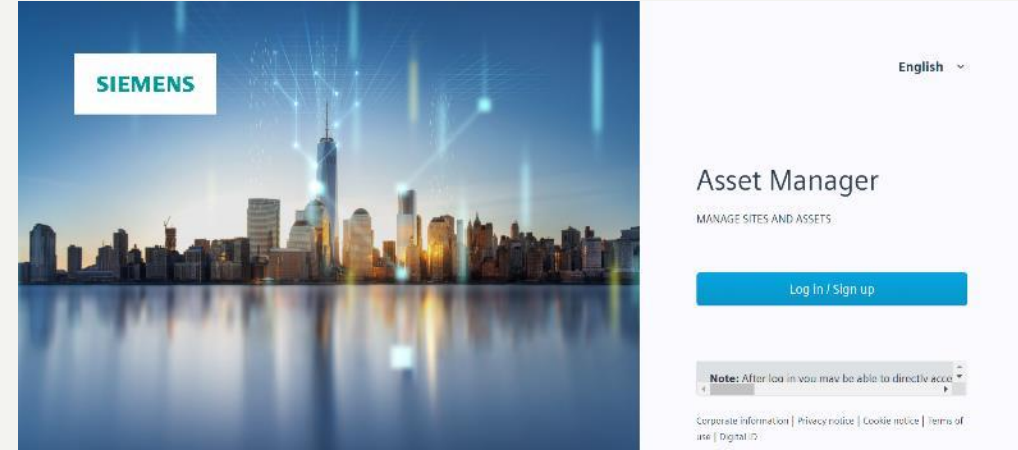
SIEMENS

English

Asset Manager

MANAGE SITES AND ASSETS

Log In / Sign up

Note: After log in you may be able to directly acce

Corporate information | Privacy notice | Cookie notice | Terms of use | Digital ID